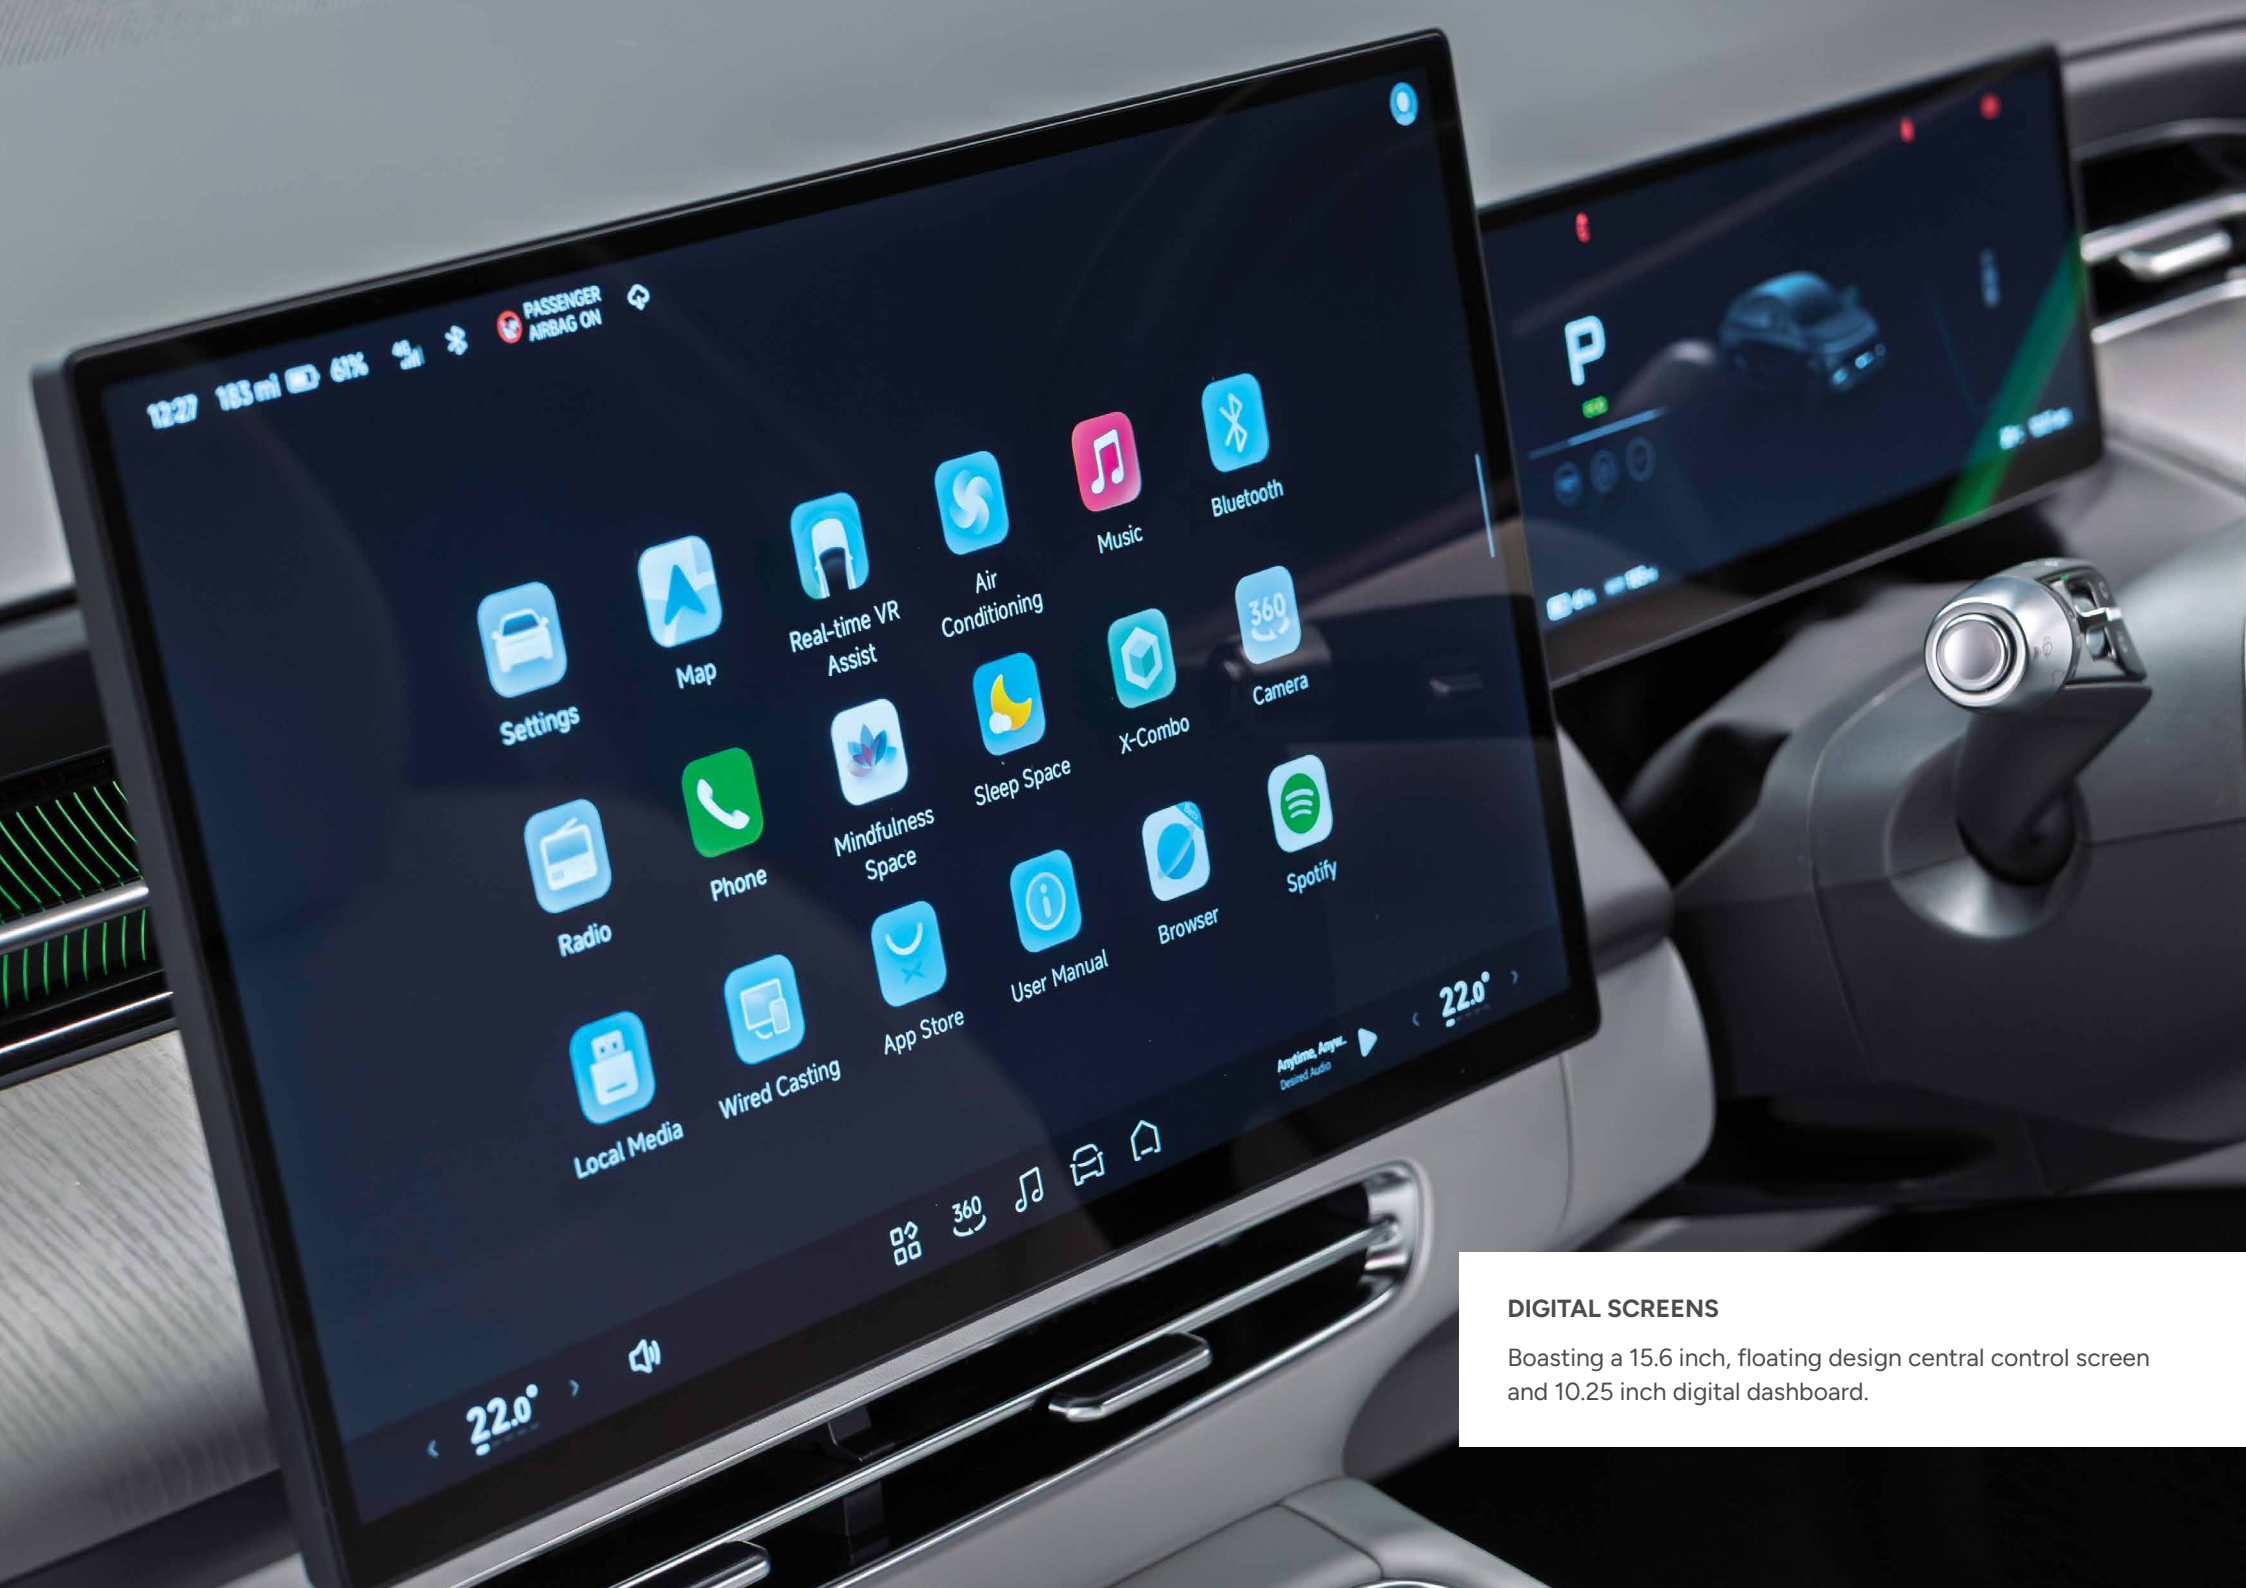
12:27 183 mi 61% 4G PASSENGER AIRBAG ON

Settings
Map
Real-time VR Assist
Air Conditioning
Music
Bluetooth
Radio
Phone
Mindfulness Space
Sleep Space
X-Combo
Camera
Local Media
Wired Casting
App Store
User Manual
Browser
Spotify

360

Anytime, Anyw...
Desired Audio

22.0°
22.0°

P

DIGITAL SCREENS

Boasting a 15.6 inch, floating design central control screen and 10.25 inch digital dashboard.